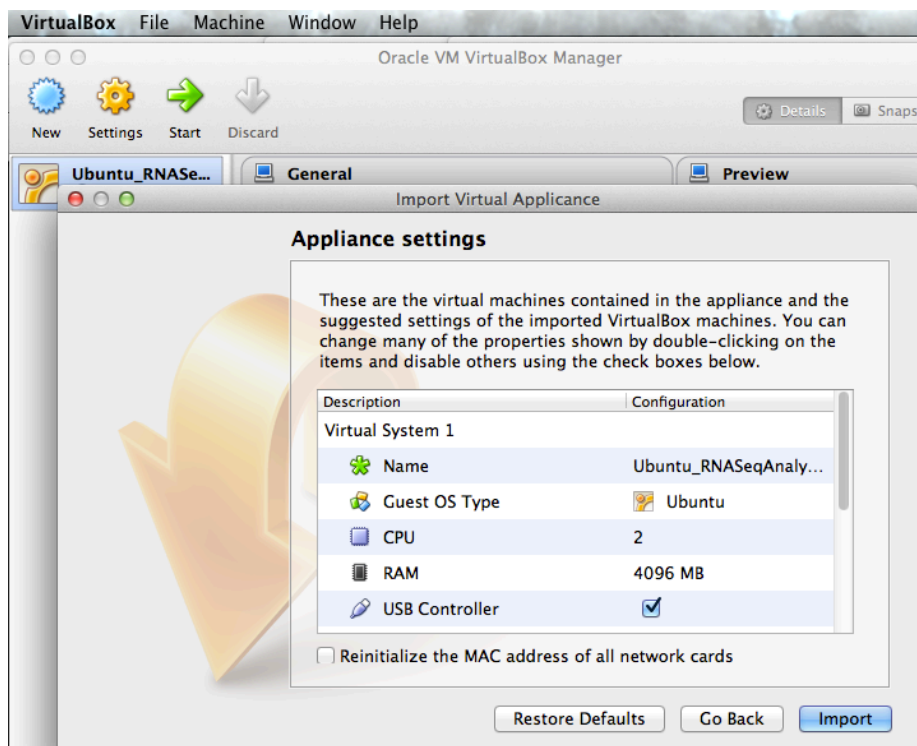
VirtualBox File Machine Window Help

Oracle VM VirtualBox Manager

New Settings Start Discard

Details Snaps

Ubuntu_RNASe...

General

Preview

Import Virtual Applicance

Appliance settings

These are the virtual machines contained in the appliance and the suggested settings of the imported VirtualBox machines. You can change many of the properties shown by double-clicking on the items and disable others using the check boxes below.

| Description | Configuration |
|---|---|
| Virtual System 1 | |
| Name | Ubuntu_RNASeqAnaly... |
| Guest OS Type | Ubuntu |
| CPU | 2 |
| RAM | 4096 MB |
| USB Controller | ☑ |

Reinitialize the MAC address of all network cards

Restore Defaults Go Back Import